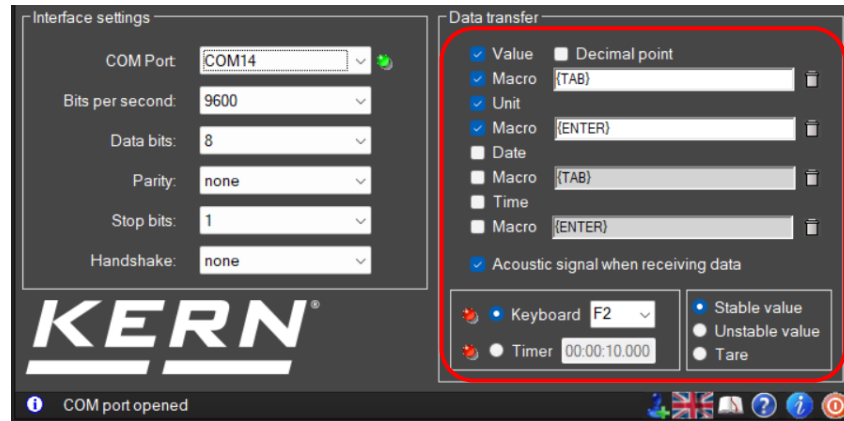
Interface settings

COM Port: COM14

Bits per second: 9600

Data bits: 8

Parity: none

Stop bits: 1

Handshake: none

KERN®

Data transfer

Value
Decimal point
Macro {TAB}
Unit
Macro {ENTER}
Date
Macro {TAB}
Time
Macro {ENTER}

Acoustic signal when receiving data

Keyboard F2
Timer 00:00:10.000

Stable value
Unstable value
Tare

COM port opened